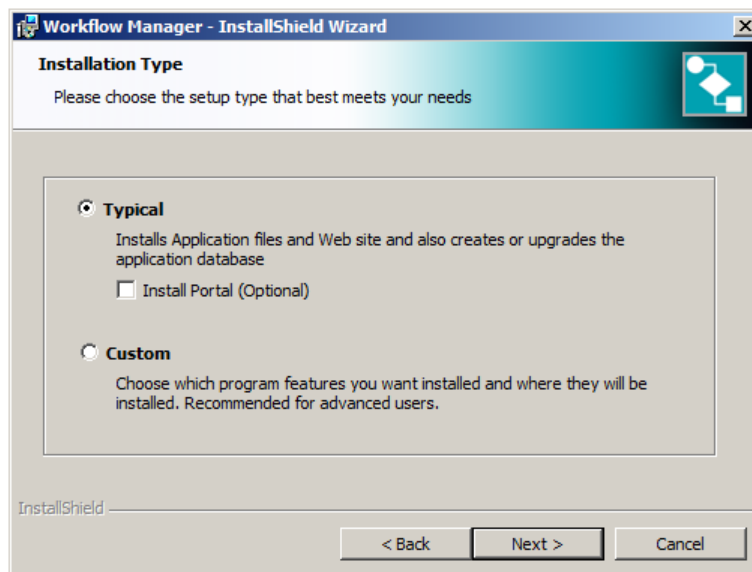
Workflow Manager - InstallShield Wizard

Installation Type

Please choose the setup type that best meets your needs

Typical

Installs Application files and Web site and also creates or upgrades the application database

Install Portal (Optional)

Custom

Choose which program features you want installed and where they will be installed. Recommended for advanced users.

InstallShield

< Back

Next >

Cancel